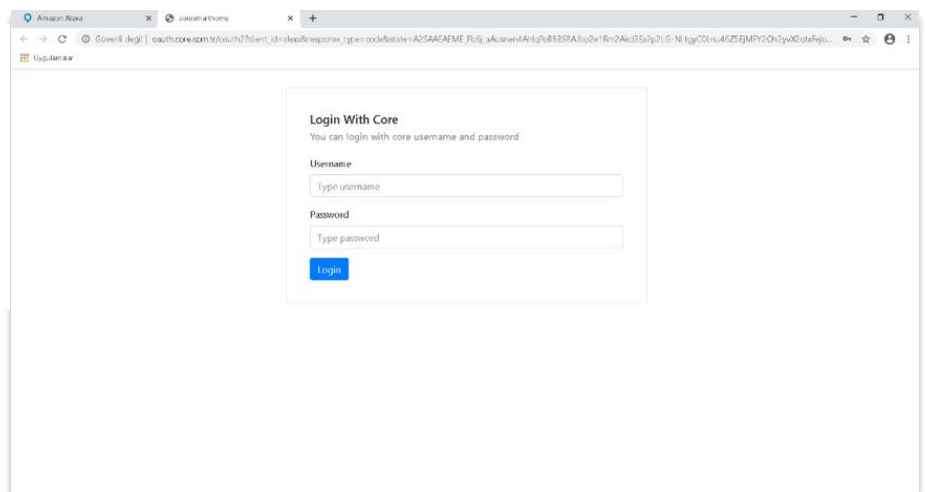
Amazon Alexa × coresmarthome × +

Güvenli değil | oauth.core.com.tr/oauth2?client_id=alexa&response_type=code&state=A2SAAEAEME_Fb6j_aAusnen4Ahlq?c888SAJbp2e1Rm2Aec3Ea2p2LG-NLtgyC0Lnu46Z5EjMFY2Oh2yvX0dxFejo...

Uygulamalar

Login With Core

You can login with core username and password

Username

Type username

Password

Type password

Login